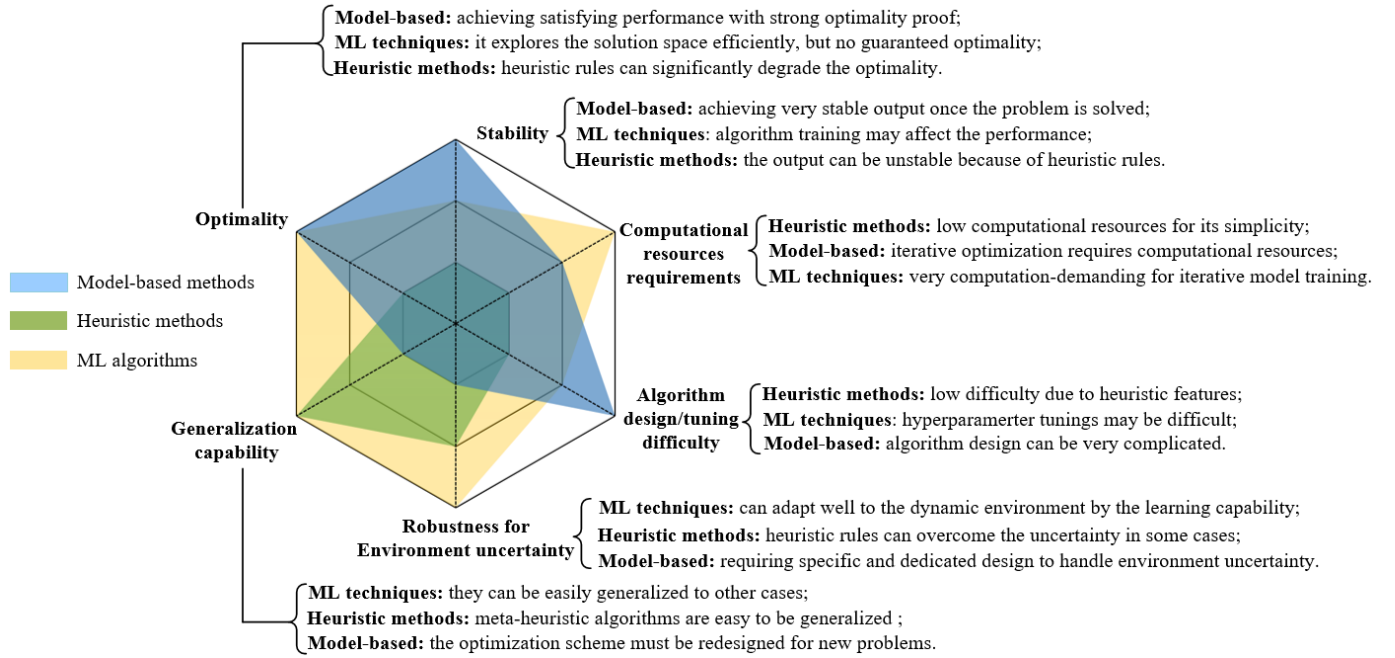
**Model-based:** achieving satisfying performance with strong optimality proof;
**ML techniques:** it explores the solution space efficiently, but no guaranteed optimality;
**Heuristic methods:** heuristic rules can significantly degrade the optimality.

**Optimality**

**Stability**

**Model-based:** achieving very stable output once the problem is solved;
**ML techniques**: algorithm training may affect the performance;
**Heuristic methods:** the output can be unstable because of heuristic rules.

**Computational resources requirements**

**Heuristic methods:** low computational resources for its simplicity;
**Model-based:** iterative optimization requires computational resources;
**ML techniques:** very computation-demanding for iterative model training.

Model-based methods
Heuristic methods
ML algorithms

**Algorithm design/tuning difficulty**

**Heuristic methods:** low difficulty due to heuristic features;
**ML techniques**: hyperparamerter tunings may be difficult;
**Model-based:** algorithm design can be very complicated.

**Generalization capability**

**Robustness for Environment uncertainty**

**ML techniques:** can adapt well to the dynamic environment by the learning capability;
**Heuristic methods:** heuristic rules can overcome the uncertainty in some cases;
**Model-based:** requiring specific and dedicated design to handle environment uncertainty.

**ML techniques:** they can be easily generalized to other cases;
**Heuristic methods:** meta-heuristic algorithms are easy to be generalized ;
**Model-based:** the optimization scheme must be redesigned for new problems.